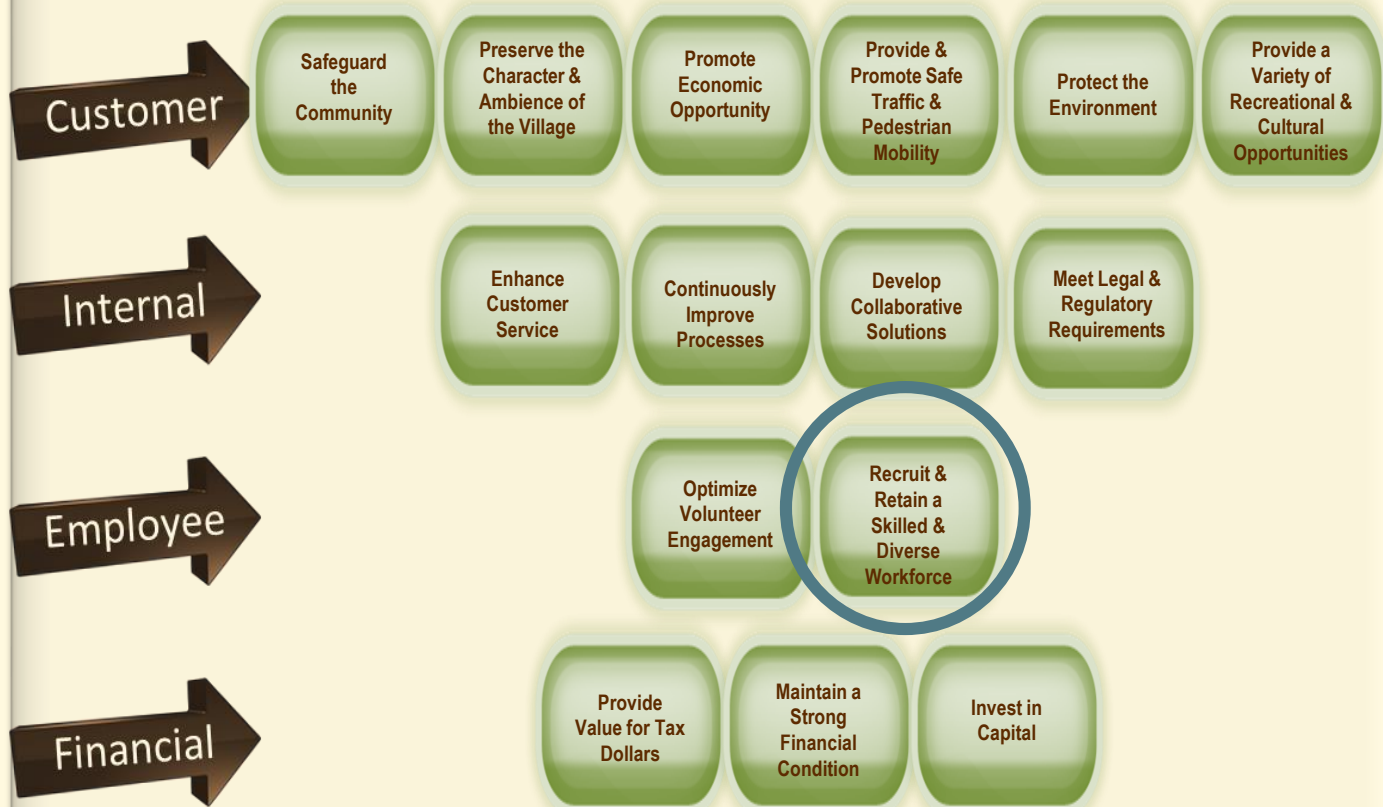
Customer

Safeguard the Community

Preserve the Character & Ambience of the Village

Promote Economic Opportunity

Provide & Promote Safe Traffic & Pedestrian Mobility

Protect the Environment

Provide a Variety of Recreational & Cultural Opportunities

Internal

Enhance Customer Service

Continuously Improve Processes

Develop Collaborative Solutions

Meet Legal & Regulatory Requirements

Employee

Optimize Volunteer Engagement

Recruit & Retain a Skilled & Diverse Workforce

Financial

Provide Value for Tax Dollars

Maintain a Strong Financial Condition

Invest in Capital